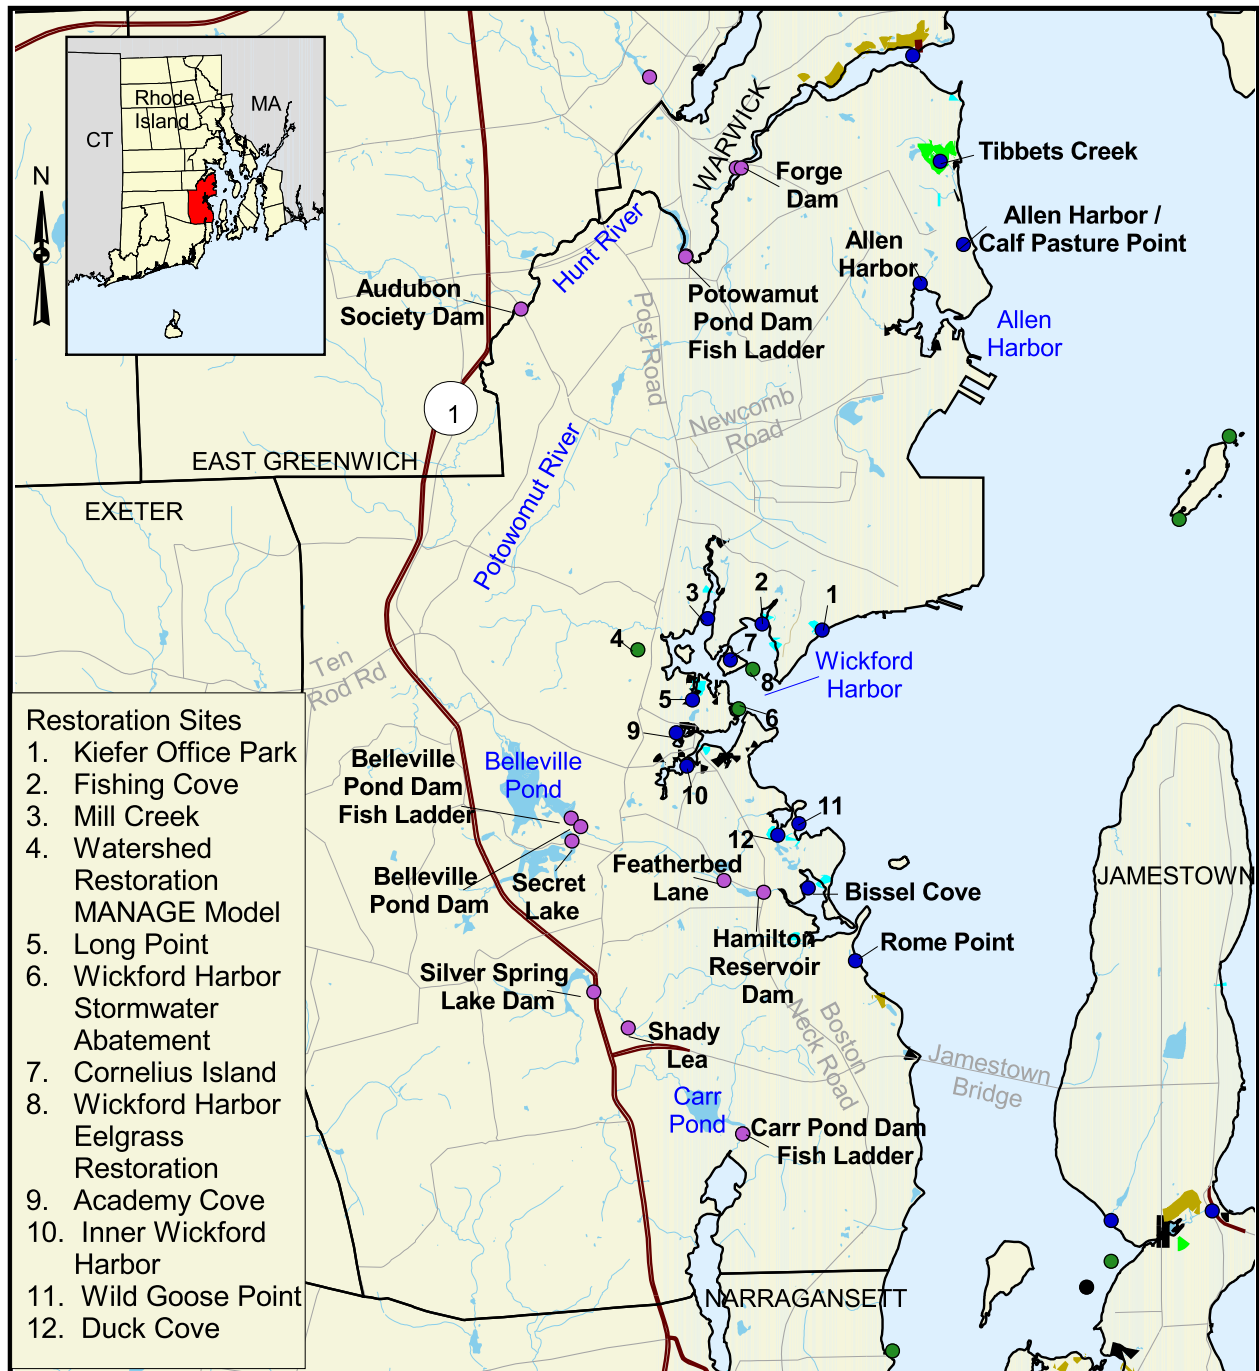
Rhode Island

MA

CT

N

WARWICK

Forge Dam

Tibbets Creek

Allen Harbor / Calf Pasture Point

Allen Harbor

Allen Harbor

Hunt River

Audubon Society Dam

Potowamut Pond Dam Fish Ladder

Post Road

Newcomb Road

1

EAST GREENWICH

EXETER

Potowomut River

Ten Rod Rd

3

2

1

4

7

8

Wickford Harbor

5

6

9

10

11

12

Restoration Sites
1. Kiefer Office Park
2. Fishing Cove
3. Mill Creek
4. Watershed Restoration MANAGE Model
5. Long Point
6. Wickford Harbor Stormwater Abatement
7. Cornelius Island
8. Wickford Harbor Eelgrass Restoration
9. Academy Cove
10. Inner Wickford Harbor
11. Wild Goose Point
12. Duck Cove

Belleville Pond Dam Fish Ladder

Belleville Pond

Belleville Pond Dam

Secret Lake

Featherbed Lane

Bissel Cove

JAMESTOWN

Hamilton Reservoir Dam

Rome Point

Silver Spring Lake Dam

Shady Lea

Boston Neck Road

Jamestown Bridge

Carr Pond

Carr Pond Dam Fish Ladder

NARRAGANSETT